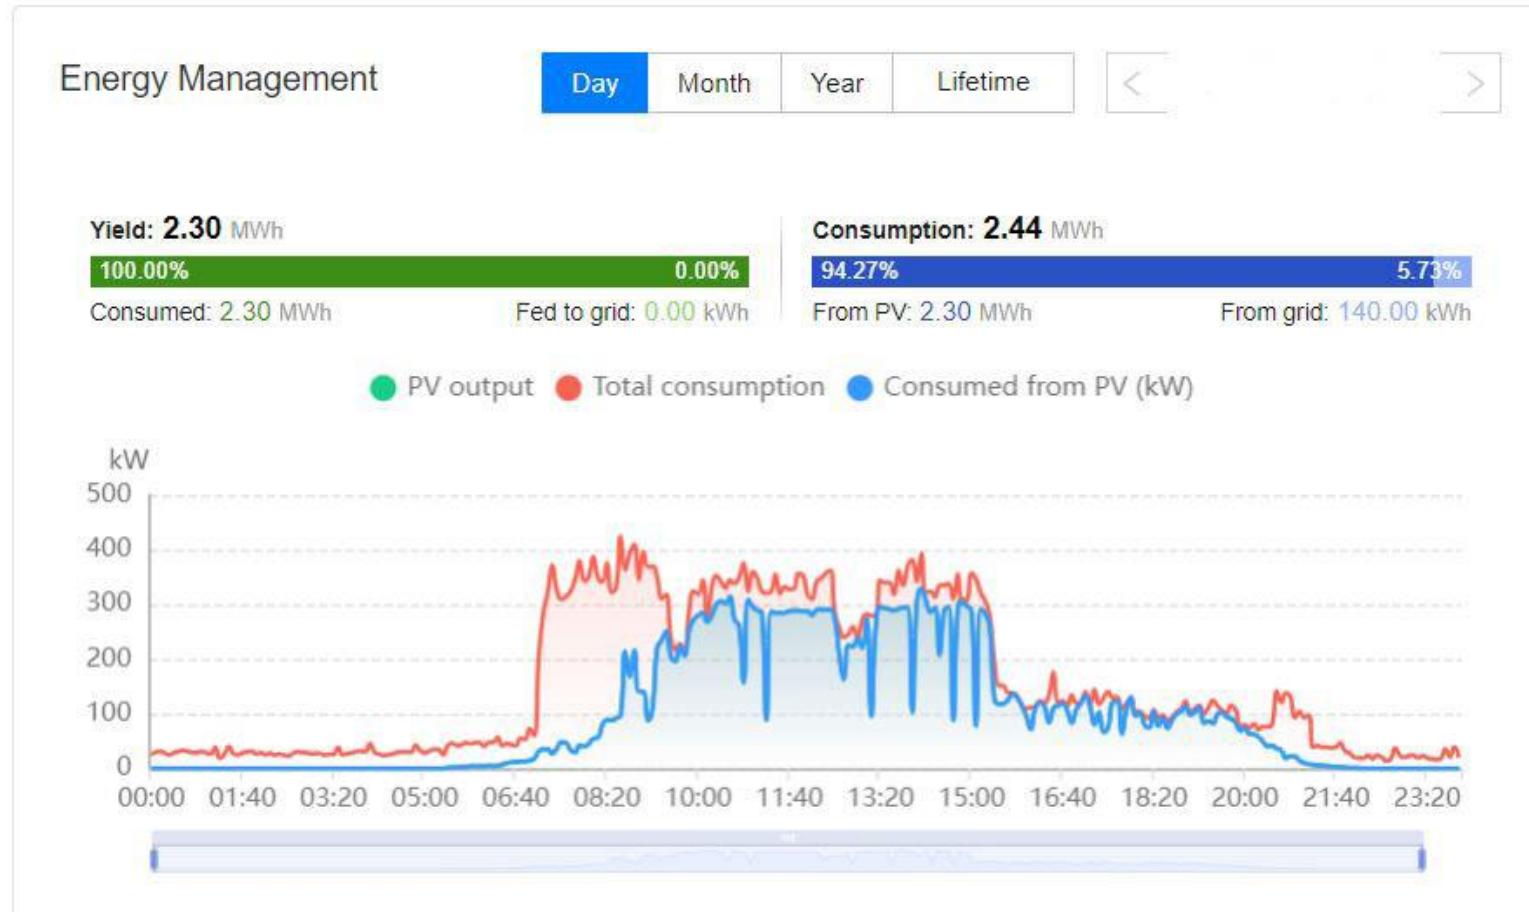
Energy Management

Day Month Year Lifetime

< >

Yield: 2.30 MWh

100.00% 0.00%

Consumed: 2.30 MWh Fed to grid: 0.00 kWh

Consumption: 2.44 MWh

94.27% 5.73%

From PV: 2.30 MWh From grid: 140.00 kWh

PV output Total consumption Consumed from PV (kW)

kW

500
400
300
200
100
0

00:00 01:40 03:20 05:00 06:40 08:20 10:00 11:40 13:20 15:00 16:40 18:20 20:00 21:40 23:20